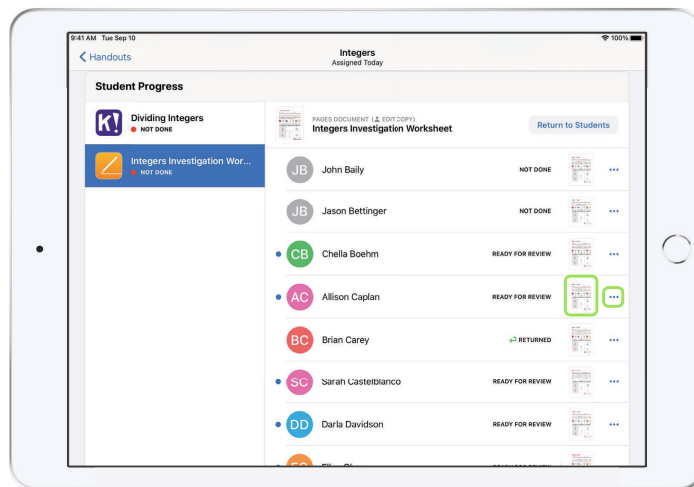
9:41 AM Tue Sep 10

100%

Handouts

Integers
Assigned Today

Student Progress

K!
Dividing Integers
NOT DONE

Integers Investigation Wor...
NOT DONE

PAGES DOCUMENT ( EDIT COPY)
Integers Investigation Worksheet

Return to Students

JB John Baily NOT DONE

JB Jason Bettinger NOT DONE

CB Chella Boehm READY FOR REVIEW

AC Allison Caplan READY FOR REVIEW

BC Brian Carey RETURNED

SC Sarah Castelblanco READY FOR REVIEW

DD Darla Davidson READY FOR REVIEW

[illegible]